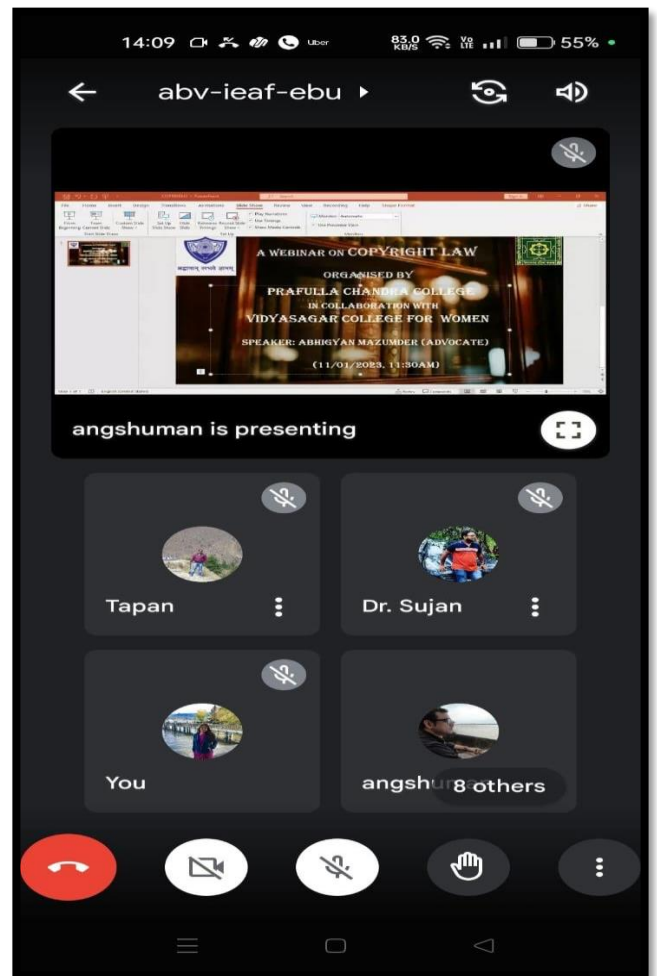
14:09 Uber 83.0 KB/S Vo LTE 55%

abv-ieaf-ebu ▸

A WEBINAR ON COPYRIGHT LAW
ORGANISED BY
PRAFULLA CHANDRA COLLEGE
IN COLLABORATION WITH
VIDYASAGAR COLLEGE FOR WOMEN
SPEAKER: ABHIGYAN MAZUMDER (ADVOCATE)
(11/01/2023, 11:30AM)

angshuman is presenting

Tapan

Dr. Sujan

You

angsh

8 others